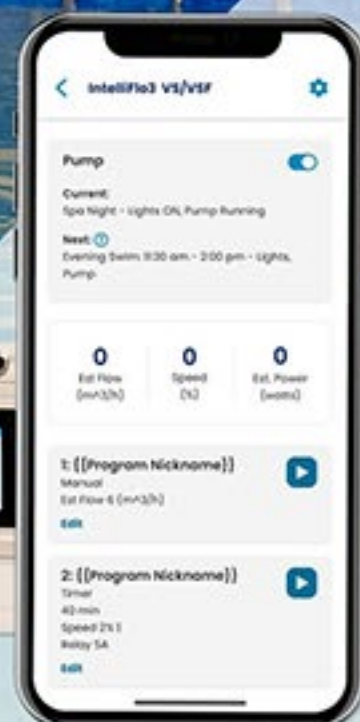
IntelliFlo3 VS/VSF

Pump

Current:
Spa Night - Lights ON, Pump Running

Next:
Evening Swim: 11:30 am - 2:00 pm - Lights, Pump

0
Est Flow
(m^3/h)

0
Speed
(%)

0
Est. Power
(watts)

1: {{Program Nickname}}
Manual
Est Flow 6 (m^3/h)
Edit

2: {{Program Nickname}}
Timer
40 min
Speed 2% 1
Relay 5A
Edit